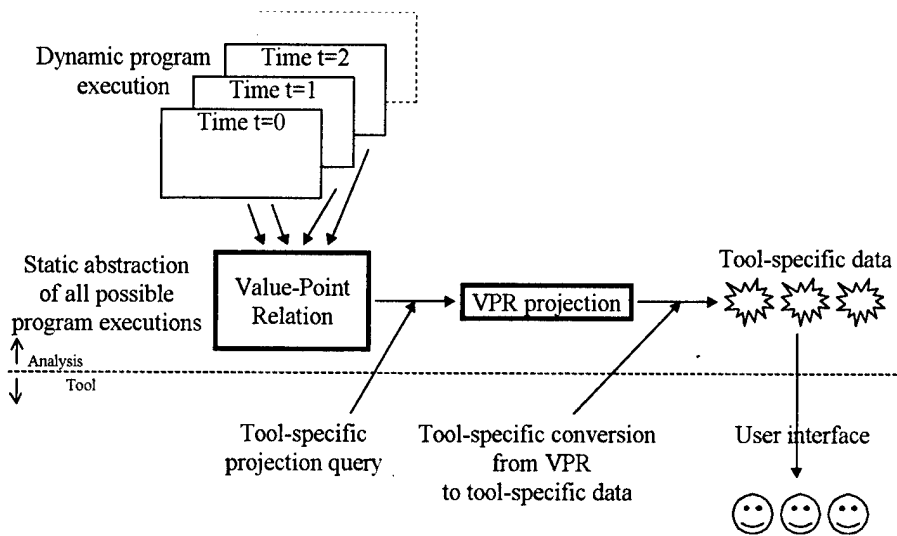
Dynamic program execution

Time t=2

Time t=1

Time t=0

Static abstraction of all possible program executions

Value-Point Relation

VPR projection

Tool-specific data

Analysis

Tool

Tool-specific projection query

Tool-specific conversion from VPR to tool-specific data

User interface